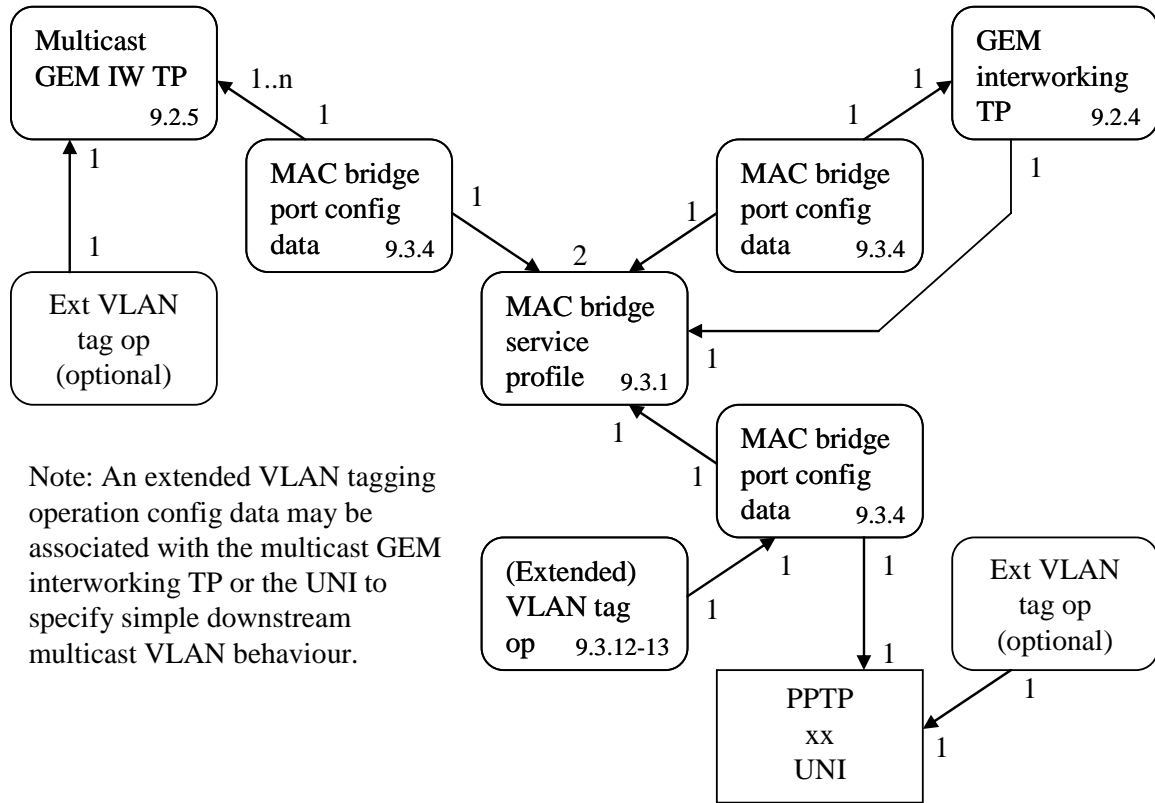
Multicast GEM IW TP 9.2.5

1..n

1

1

1

Ext VLAN tag op (optional)

MAC bridge port config data 9.3.4

1

2

MAC bridge port config data 9.3.4

1

1

GEM interworking TP 9.2.4

1

MAC bridge service profile 9.3.1

1

1

1

MAC bridge port config data 9.3.4

Note: An extended VLAN tagging operation config data may be associated with the multicast GEM interworking TP or the UNI to specify simple downstream multicast VLAN behaviour.

(Extended) VLAN tag op 9.3.12-13

1

1

1

1

Ext VLAN tag op (optional)

1

PPTP xx UNI

1